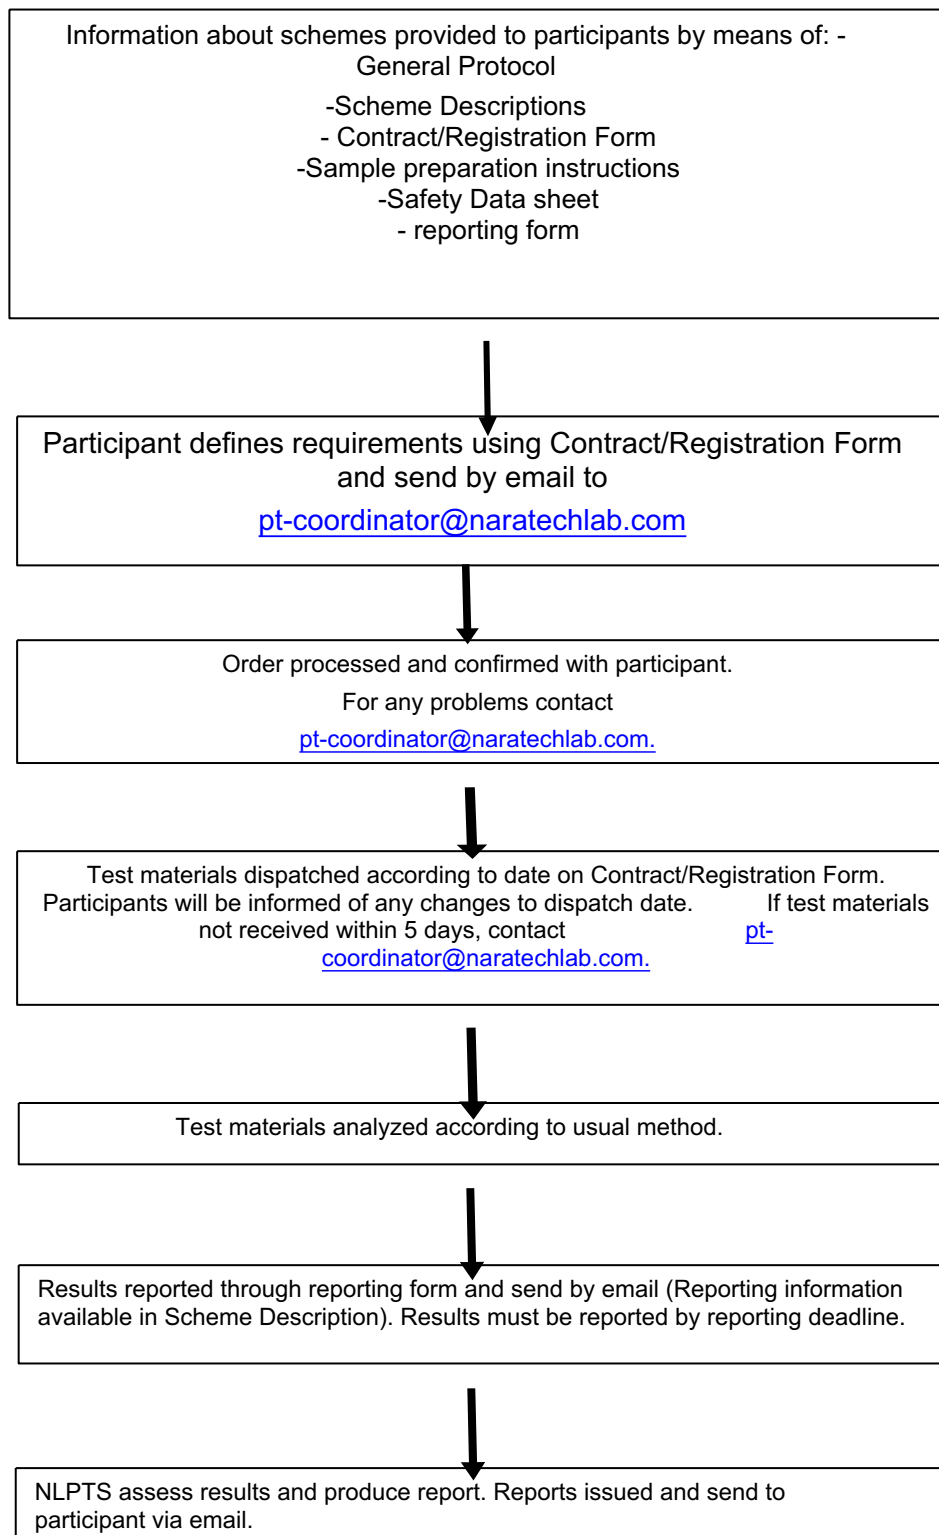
Information about schemes provided to participants by means of: - General Protocol

-Scheme Descriptions
- Contract/Registration Form
-Sample preparation instructions
-Safety Data sheet
- reporting form

Participant defines requirements using Contract/Registration Form and send by email to
pt-coordinator@naratechlab.com

Order processed and confirmed with participant.
For any problems contact
pt-coordinator@naratechlab.com.

Test materials dispatched according to date on Contract/Registration Form. Participants will be informed of any changes to dispatch date. If test materials not received within 5 days, contact pt-coordinator@naratechlab.com.

Test materials analyzed according to usual method.

Results reported through reporting form and send by email (Reporting information available in Scheme Description). Results must be reported by reporting deadline.

NLPTS assess results and produce report. Reports issued and send to participant via email.